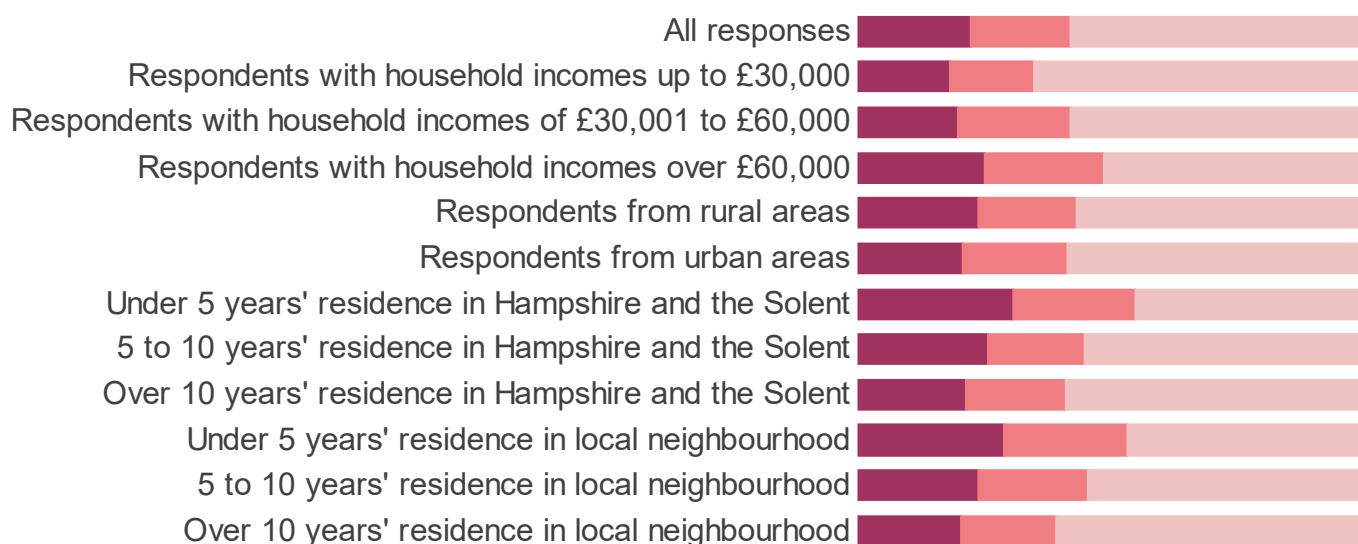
All responses
Respondents with household incomes up to £30,000
Respondents with household incomes of £30,001 to £60,000
Respondents with household incomes over £60,000
Respondents from rural areas
Respondents from urban areas
Under 5 years' residence in Hampshire and the Solent
5 to 10 years' residence in Hampshire and the Solent
Over 10 years' residence in Hampshire and the Solent
Under 5 years' residence in local neighbourhood
5 to 10 years' residence in local neighbourhood
Over 10 years' residence in local neighbourhood